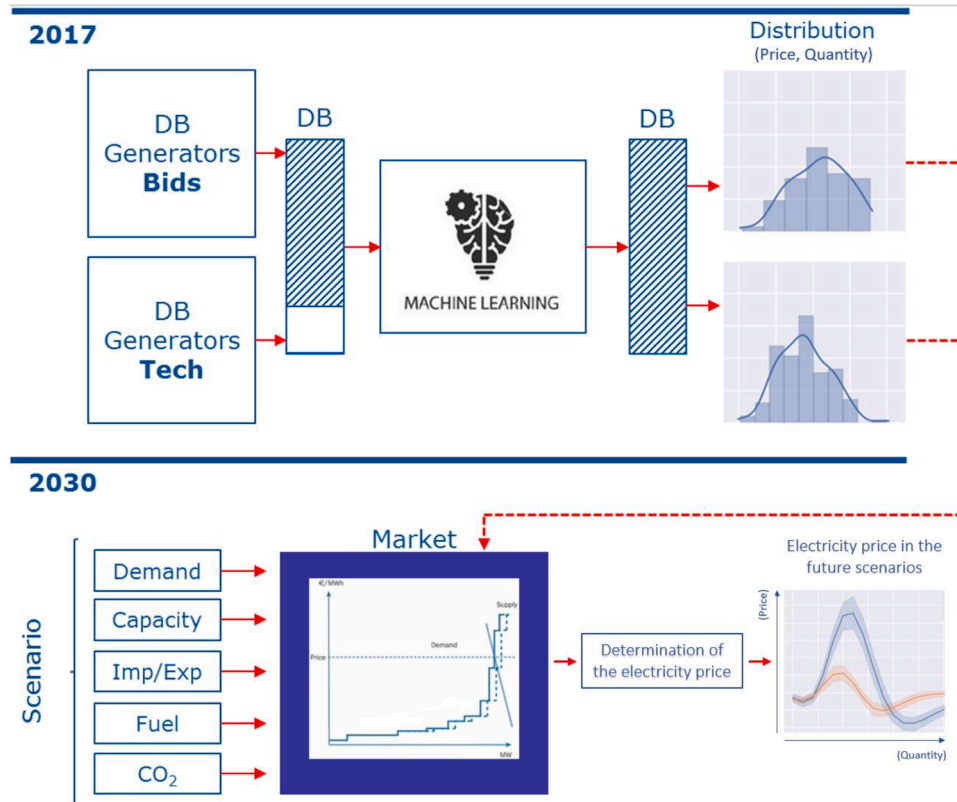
2017

Distribution
(Price, Quantity)

DB
Generators
Bids

DB

DB
Generators
Tech

MACHINE LEARNING

DB

2030

Market

Scenario

Demand

Capacity

Imp/Exp

Fuel

$CO_2$

€/MWh

Supply

Demand

Price

MW

Determination of the electricity price

Electricity price in the future scenarios

(Price)

(Quantity)